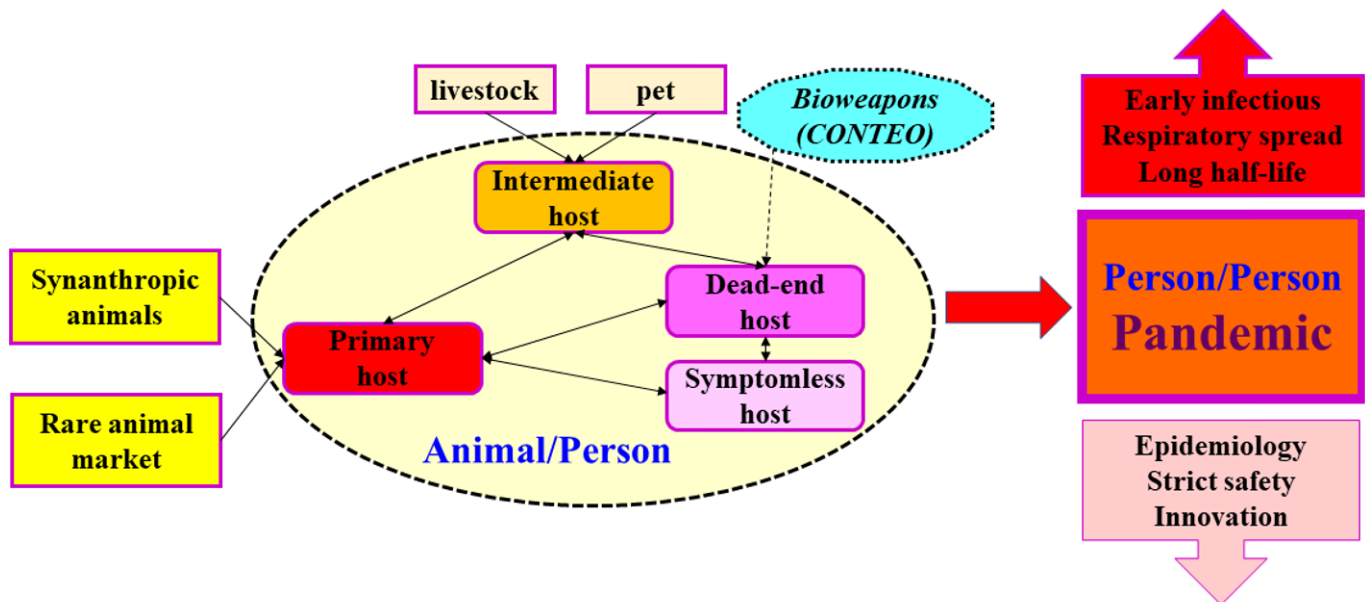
livestock

pet

Bioweapons (CONTEO)

Intermediate host

Synanthropic animals

Rare animal market

Primary host

Dead-end host

Symptomless host

Animal/Person

Early infectious
Respiratory spread
Long half-life

Person/Person
Pandemic

Epidemiology
Strict safety
Innovation